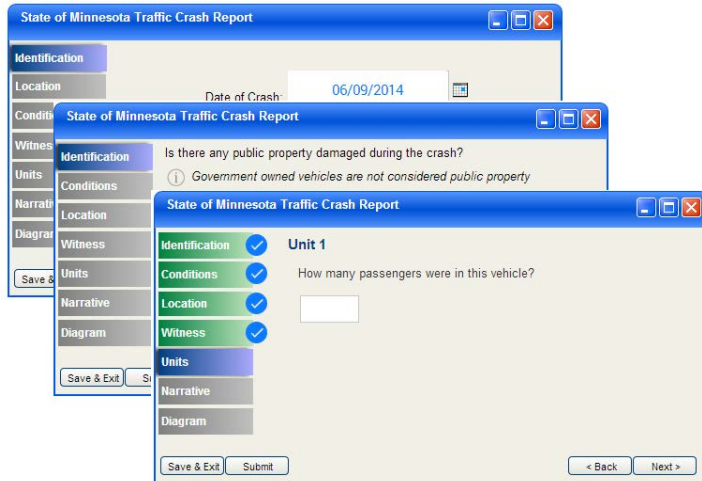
State of Minnesota Traffic Crash Report

Identification
Location
Conditi
Witnes
Units
Narrati
Diagra

Date of Crash:
06/09/2014

Save &

State of Minnesota Traffic Crash Report

Identification
Conditions
Location
Witness
Units
Narrative
Diagram

Is there any public property damaged during the crash?
Government owned vehicles are not considered public property

Save & Exit
Su

State of Minnesota Traffic Crash Report

Identification
Conditions
Location
Witness
Units
Narrative
Diagram

Unit 1
How many passengers were in this vehicle?

Save & Exit
Submit
< Back
Next >